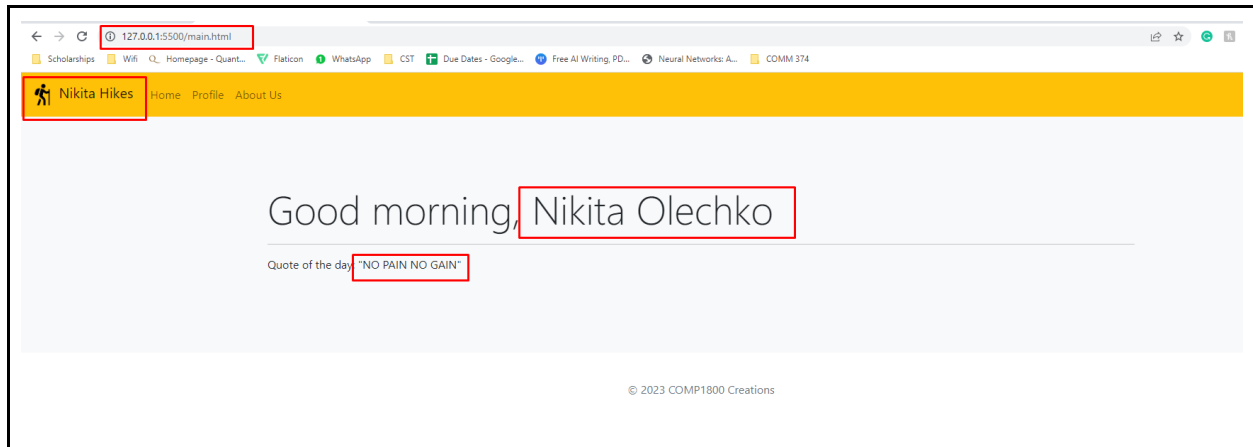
127.0.0.1:5500/main.html

Scholarships Wifi Homepage - Quant... Flaticon WhatsApp CST Due Dates - Google... Free AI Writing, PD... Neural Networks: A... COMM 374

Nikita Hikes Home Profile About Us

Good morning, Nikita Olechko

Quote of the day: "NO PAIN NO GAIN"

© 2023 COMP1800 Creations